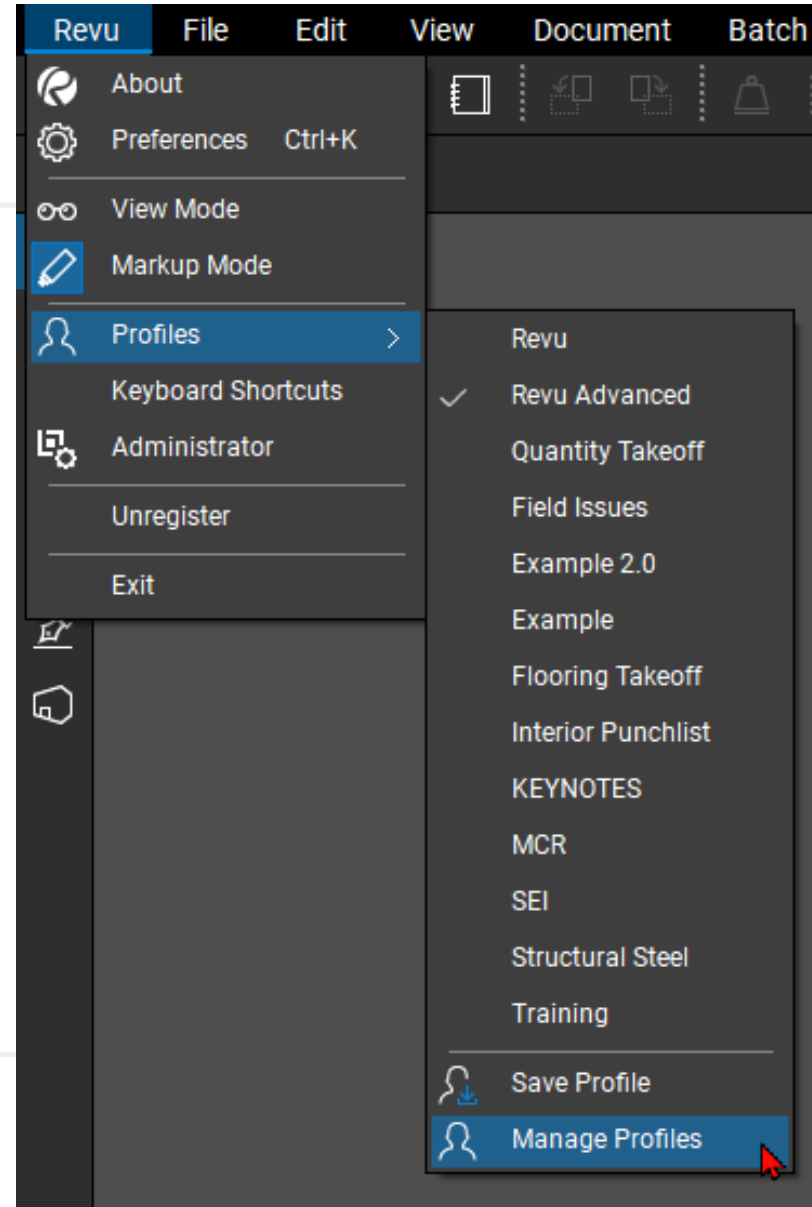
Revu File Edit View Document Batch

About
Preferences Ctrl+K
View Mode
Markup Mode
Profiles >
Keyboard Shortcuts
Administrator
Unregister
Exit

Revu
Revu Advanced
Quantity Takeoff
Field Issues
Example 2.0
Example
Flooring Takeoff
Interior Punchlist
KEYNOTES
MCR
SEI
Structural Steel
Training
Save Profile
Manage Profiles